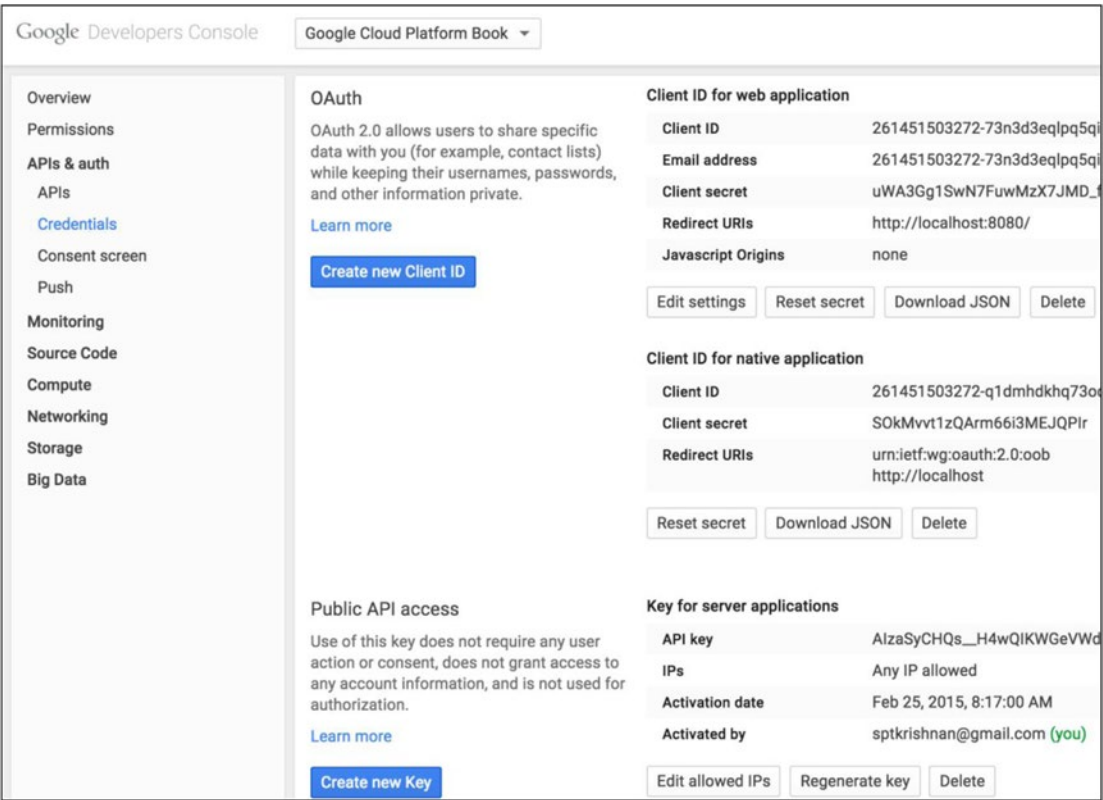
Google Developers Console

Google Cloud Platform Book ▾

Overview
Permissions
APIs & auth
APIs
Credentials
Consent screen
Push
Monitoring
Source Code
Compute
Networking
Storage
Big Data

OAuth

OAuth 2.0 allows users to share specific data with you (for example, contact lists) while keeping their usernames, passwords, and other information private.

Learn more

Create new Client ID

Client ID for web application

| | |
|---|---|
| Client ID | 261451503272-73n3d3eqlpq5qi |
| Email address | 261451503272-73n3d3eqlpq5qi |
| Client secret | uWA3Gg1SwN7FuwMzX7JMD_ |
| Redirect URIs | http://localhost:8080/ |
| Javascript Origins | none |

Edit settings | Reset secret | Download JSON | Delete

Client ID for native application

| | |
|---|---|
| Client ID | 261451503272-q1dmhdkhq73o |
| Client secret | SOkMvvt1zQArm66i3MEJQPIr |
| Redirect URIs | urn:ietf:wg:oauth:2.0:oob http://localhost |

Reset secret | Download JSON | Delete

Public API access

Use of this key does not require any user action or consent, does not grant access to any account information, and is not used for authorization.

Learn more

Create new Key

Key for server applications

| | |
|---|---|
| API key | AIzaSyCHQs__H4wQIKWGeVWd |
| IPs | Any IP allowed |
| Activation date | Feb 25, 2015, 8:17:00 AM |
| Activated by | sptkrishnan@gmail.com (you) |

Edit allowed IPs | Regenerate key | Delete